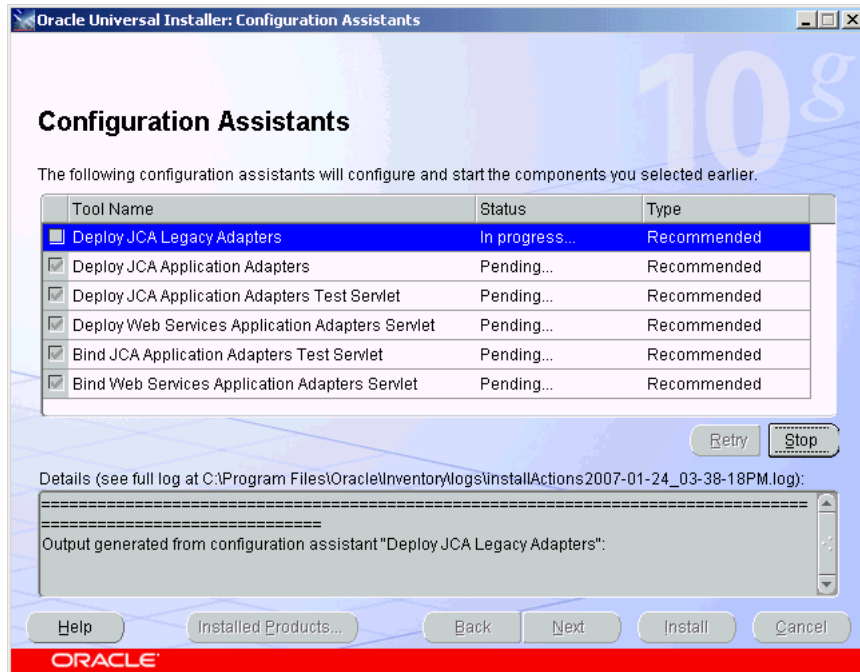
Oracle Universal Installer: Configuration Assistants

10g

Configuration Assistants

The following configuration assistants will configure and start the components you selected earlier.

| Tool Name | Status | Type |
|---|---|---|
| Deploy JCA Legacy Adapters | In progress... | Recommended |
| Deploy JCA Application Adapters | Pending... | Recommended |
| Deploy JCA Application Adapters Test Servlet | Pending... | Recommended |
| Deploy Web Services Application Adapters Servlet | Pending... | Recommended |
| Bind JCA Application Adapters Test Servlet | Pending... | Recommended |
| Bind Web Services Application Adapters Servlet | Pending... | Recommended |

Retry Stop

Details (see full log at C:\Program Files\Oracle\Inventory\logs\installActions2007-01-24_03-38-18PM.log):

================================================================================
==============================
Output generated from configuration assistant "Deploy JCA Legacy Adapters":

Help Installed Products... Back Next Install Cancel

ORACLE